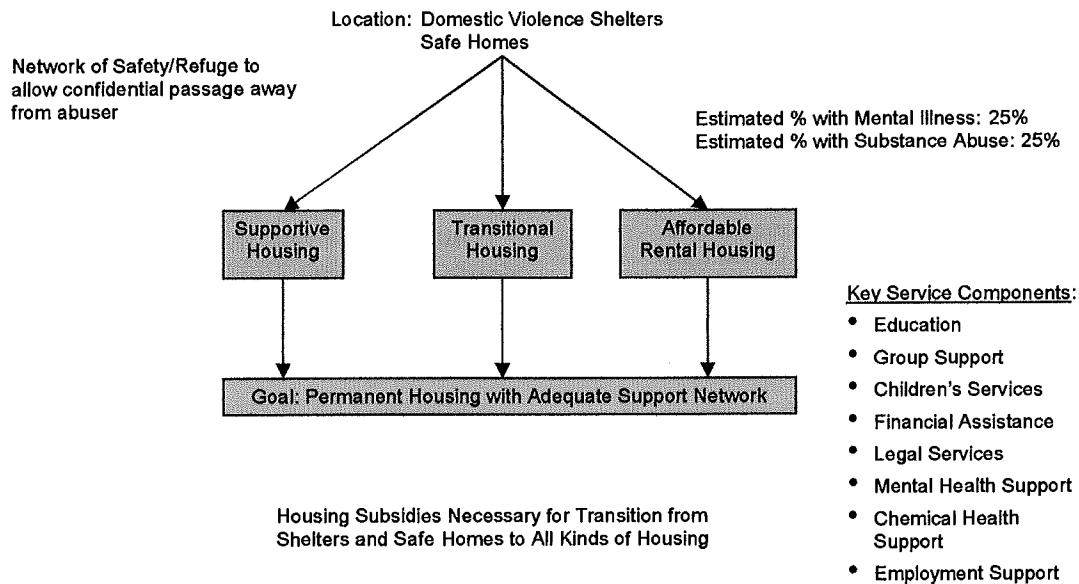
Location: Domestic Violence Shelters
Safe Homes

Network of Safety/Refuge to allow confidential passage away from abuser

Estimated % with Mental Illness: 25%
Estimated % with Substance Abuse: 25%

Supportive Housing

Transitional Housing

Affordable Rental Housing

Key Service Components:
• Education
• Group Support
• Children's Services
• Financial Assistance
• Legal Services
• Mental Health Support
• Chemical Health Support
• Employment Support

Goal: Permanent Housing with Adequate Support Network

Housing Subsidies Necessary for Transition from Shelters and Safe Homes to All Kinds of Housing